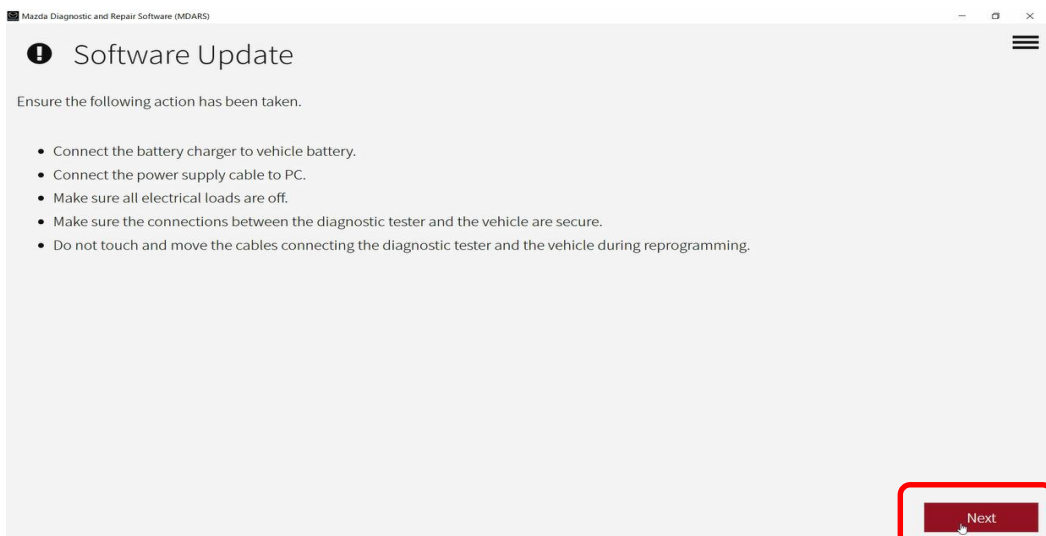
Mazda Diagnostic and Repair Software (MDARS)

Software Update

Ensure the following action has been taken.

- Connect the battery charger to vehicle battery.
- Connect the power supply cable to PC.
- Make sure all electrical loads are off.
- Make sure the connections between the diagnostic tester and the vehicle are secure.
- Do not touch and move the cables connecting the diagnostic tester and the vehicle during reprogramming.

Next